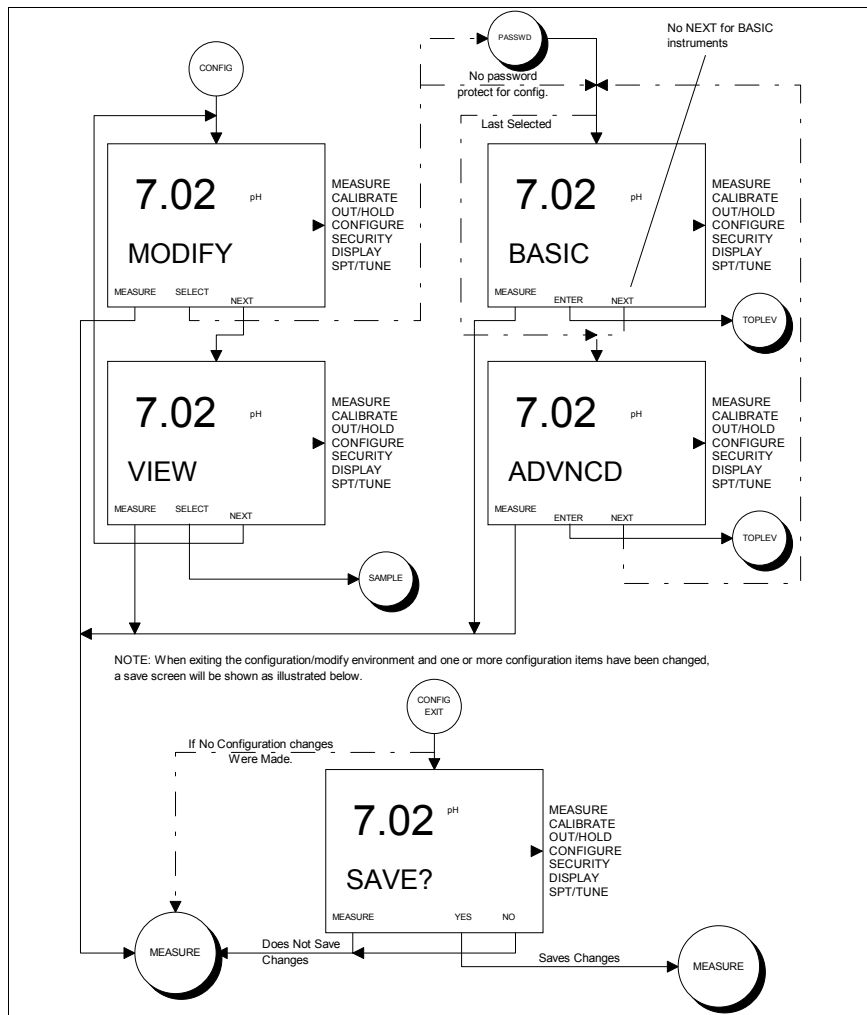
PASSWD

No NEXT for BASIC instruments

CONFIG

No password protect for config.

Last Selected

7.02 pH

MODIFY

MEASURE
CALIBRATE
OUT/HOLD
CONFIGURE
SECURITY
DISPLAY
SPT/TUNE

MEASURE SELECT NEXT

7.02 pH

BASIC

MEASURE
CALIBRATE
OUT/HOLD
CONFIGURE
SECURITY
DISPLAY
SPT/TUNE

MEASURE ENTER NEXT

TOPLEV

7.02 pH

VIEW

MEASURE
CALIBRATE
OUT/HOLD
CONFIGURE
SECURITY
DISPLAY
SPT/TUNE

MEASURE SELECT NEXT

7.02 pH

ADVNCD

MEASURE
CALIBRATE
OUT/HOLD
CONFIGURE
SECURITY
DISPLAY
SPT/TUNE

MEASURE ENTER NEXT

TOPLEV

SAMPLE

NOTE: When exiting the configuration/modify environment and one or more configuration items have been changed, a save screen will be shown as illustrated below.

CONFIG EXIT

If No Configuration changes Were Made.

7.02 pH

SAVE?

MEASURE
CALIBRATE
OUT/HOLD
CONFIGURE
SECURITY
DISPLAY
SPT/TUNE

MEASURE YES NO

MEASURE

Does Not Save Changes

Saves Changes

MEASURE